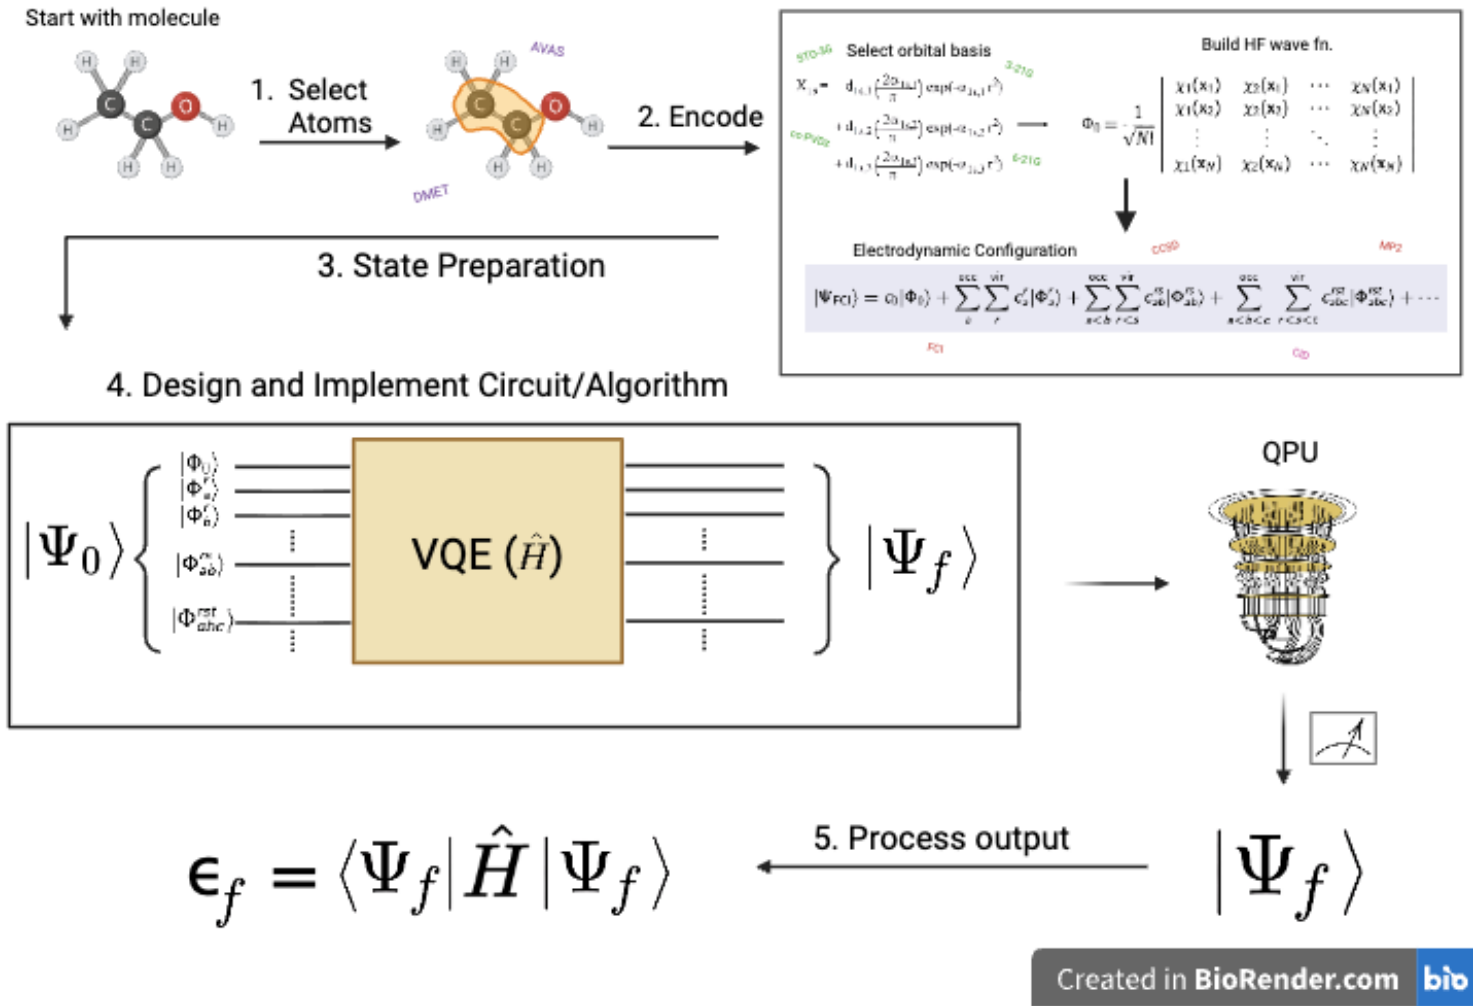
Start with molecule

H H H C C O H H H H

1. Select Atoms

AVAS

H H H C C O H H H H

DMET

2. Encode

STO-3G

Select orbital basis

3-21G

$X_{i,s} = d_{i,s,1}\left(\frac{2\alpha_{i,s,1}}{\pi}\right)\exp(-\alpha_{i,s,1}r^2)$
$+ d_{i,s,2}\left(\frac{2\alpha_{i,s,2}}{\pi}\right)\exp(-\alpha_{i,s,2}r^2)$
$+ d_{i,s,3}\left(\frac{2\alpha_{i,s,3}}{\pi}\right)\exp(-\alpha_{i,s,3}r^2)$

cc-PVDZ

6-21G

Build HF wave fn.

$\Phi_0 = \frac{1}{\sqrt{N!}} \begin{vmatrix} \chi_1(x_1) & \chi_2(x_1) & \cdots & \chi_N(x_1) \\ \chi_1(x_2) & \chi_2(x_2) & \cdots & \chi_N(x_2) \\ \vdots & \vdots & \ddots & \vdots \\ \chi_1(x_N) & \chi_2(x_N) & \cdots & \chi_N(x_N) \end{vmatrix}$

Electrodynamic Configuration

CCSD

MP2

$|\Psi_{FCI}\rangle = c_0|\Phi_0\rangle + \sum_a^{occ}\sum_r^{vir} c_a^r|\Phi_a^r\rangle + \sum_{a<b}^{occ}\sum_{r<s}^{vir} c_{ab}^{rs}|\Phi_{ab}^{rs}\rangle + \sum_{a<b<c}^{occ}\sum_{r<s<t}^{vir} c_{abc}^{rst}|\Phi_{abc}^{rst}\rangle + \cdots$

FCI

CID

3. State Preparation

4. Design and Implement Circuit/Algorithm

$|\Psi_0\rangle$

$|\Phi_0\rangle$
$|\Phi_a^r\rangle$
$|\Phi_b^r\rangle$
$|\Phi_{ab}^{rs}\rangle$
$|\Phi_{abc}^{rst}\rangle$

VQE $(\hat{H})$

$|\Psi_f\rangle$

QPU

5. Process output

$\epsilon_f = \langle\Psi_f|\hat{H}|\Psi_f\rangle$

$|\Psi_f\rangle$

Created in BioRender.com bio